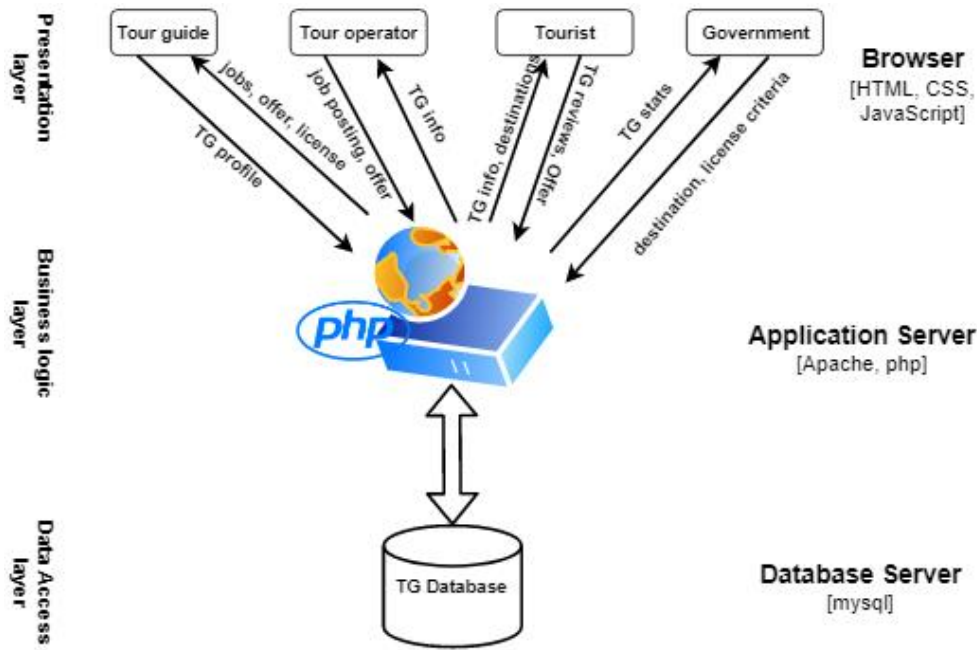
Presentation layer

Tour guide

Tour operator

Tourist

Government

Browser
[HTML, CSS, JavaScript]

jobs, offer, license

TG profile

job posting, offer

TG info

TG info, destinations

TG reviews, Offer

TG stats

destination, license criteria

Business logic layer

php

Application Server
[Apache, php]

Data Access layer

TG Database

Database Server
[mysql]